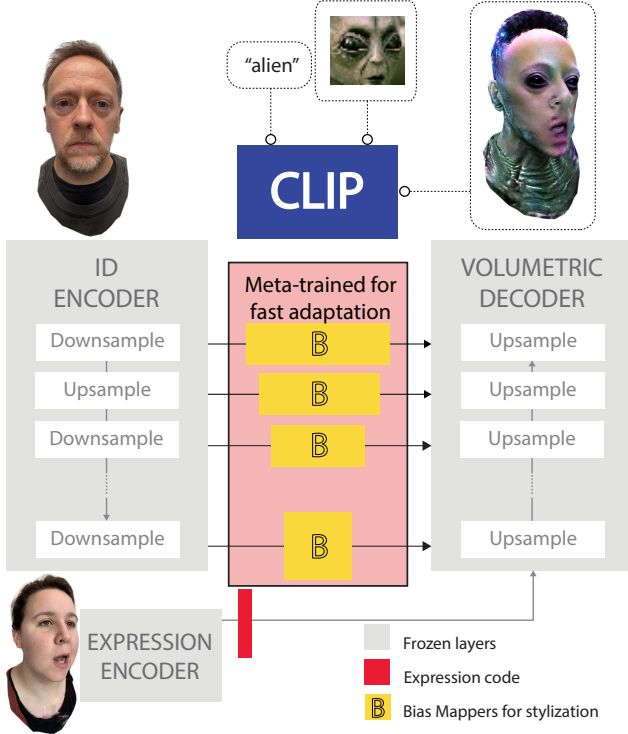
"alien"

CLIP

ID ENCODER

Downsample
Upsample
Downsample
Downsample

Meta-trained for fast adaptation

B
B
B
B

VOLUMETRIC DECODER

Upsample
Upsample
Upsample
Upsample

EXPRESSION ENCODER

Frozen layers
Expression code
B Bias Mappers for stylization